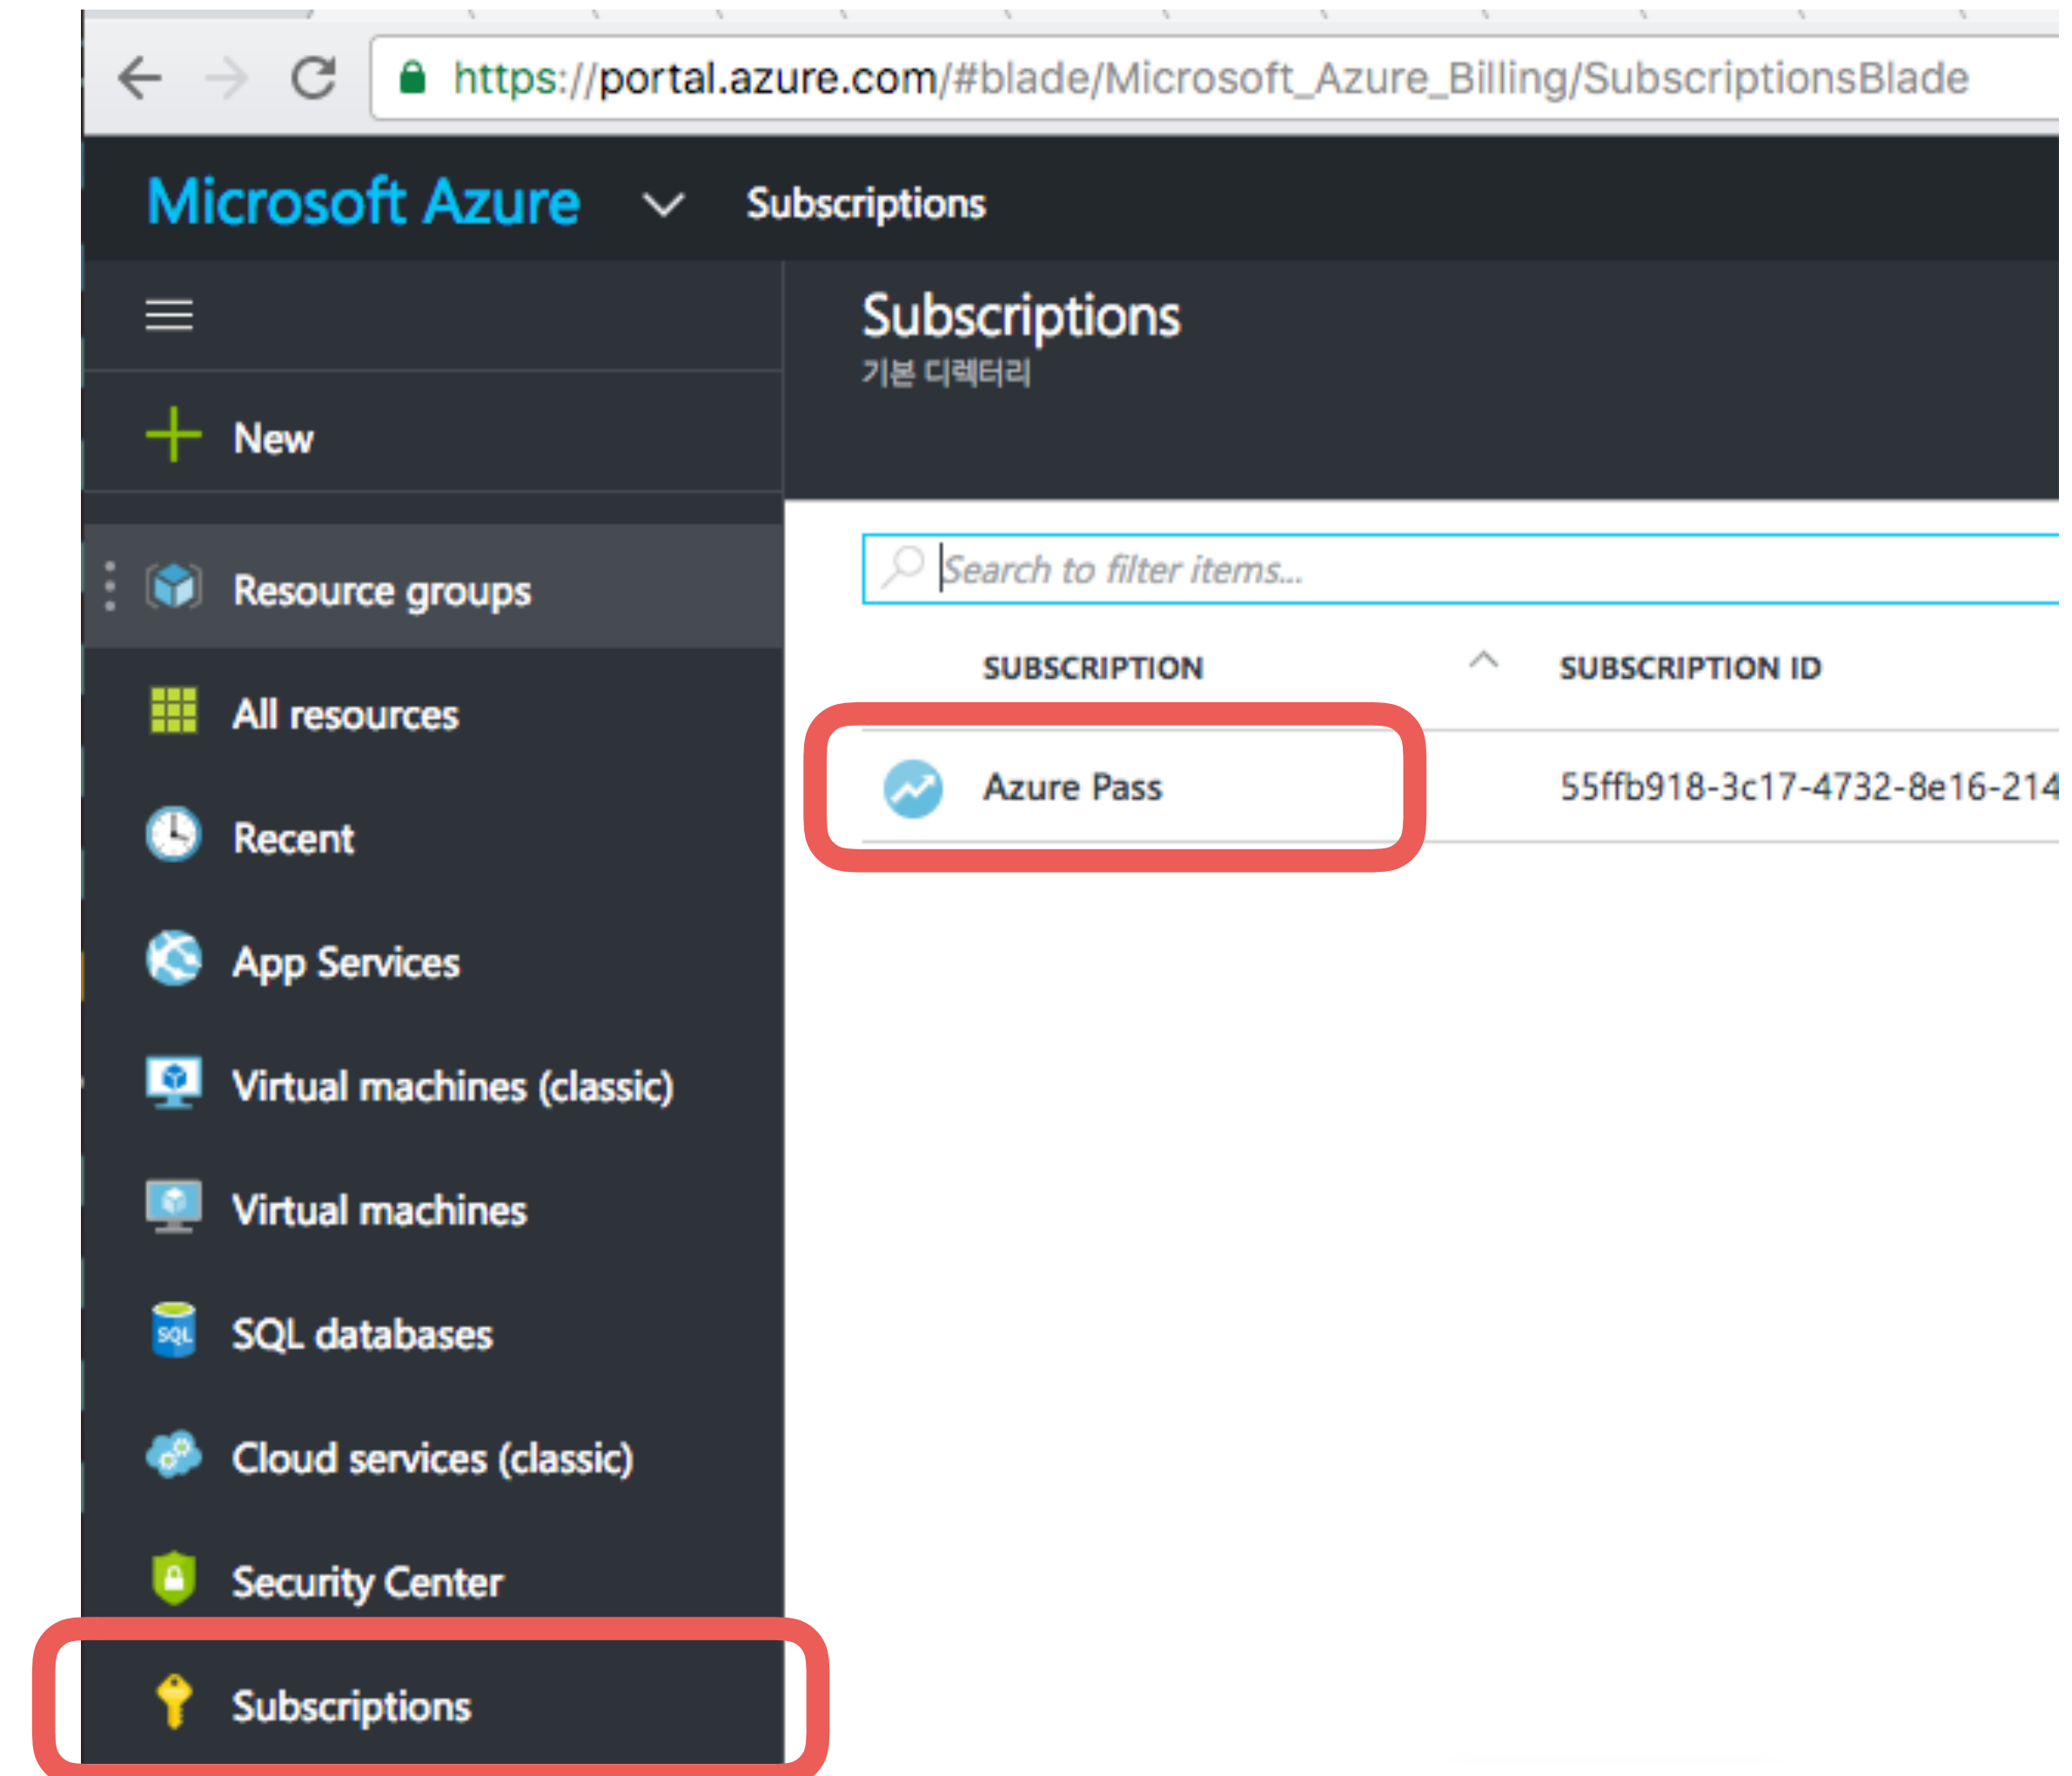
https://portal.azure.com/#blade/Microsoft_Azure_Billing/SubscriptionsBlade

Microsoft Azure
Subscriptions

New

Resource groups

All resources

Recent

App Services

Virtual machines (classic)

Virtual machines

SQL databases

Cloud services (classic)

Security Center

Subscriptions

Subscriptions
기본 디렉터리

Search to filter items...

| SUBSCRIPTION | SUBSCRIPTION ID |
|---|---|
| Azure Pass | 55ffb918-3c17-4732-8e16-214 |